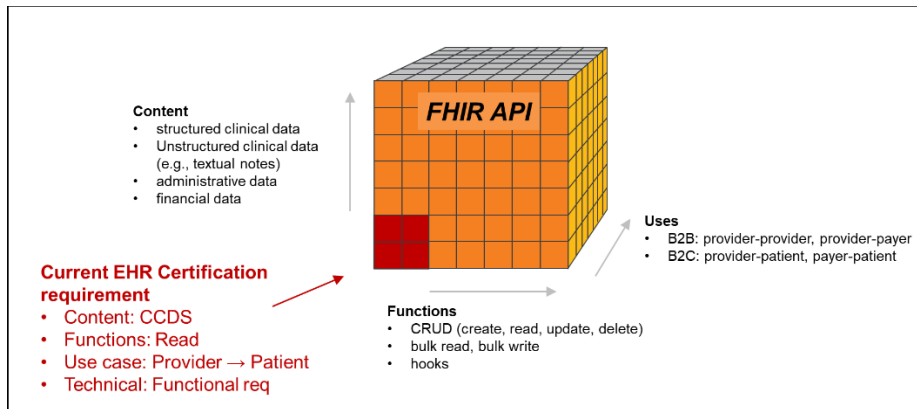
FHIR API

Content
• structured clinical data
• Unstructured clinical data (e.g., textual notes)
• administrative data
• financial data

Uses
• B2B: provider-provider, provider-payer
• B2C: provider-patient, payer-patient

Current EHR Certification requirement
• Content: CCDS
• Functions: Read
• Use case: Provider → Patient
• Technical: Functional req

Functions
• CRUD (create, read, update, delete)
• bulk read, bulk write
• hooks